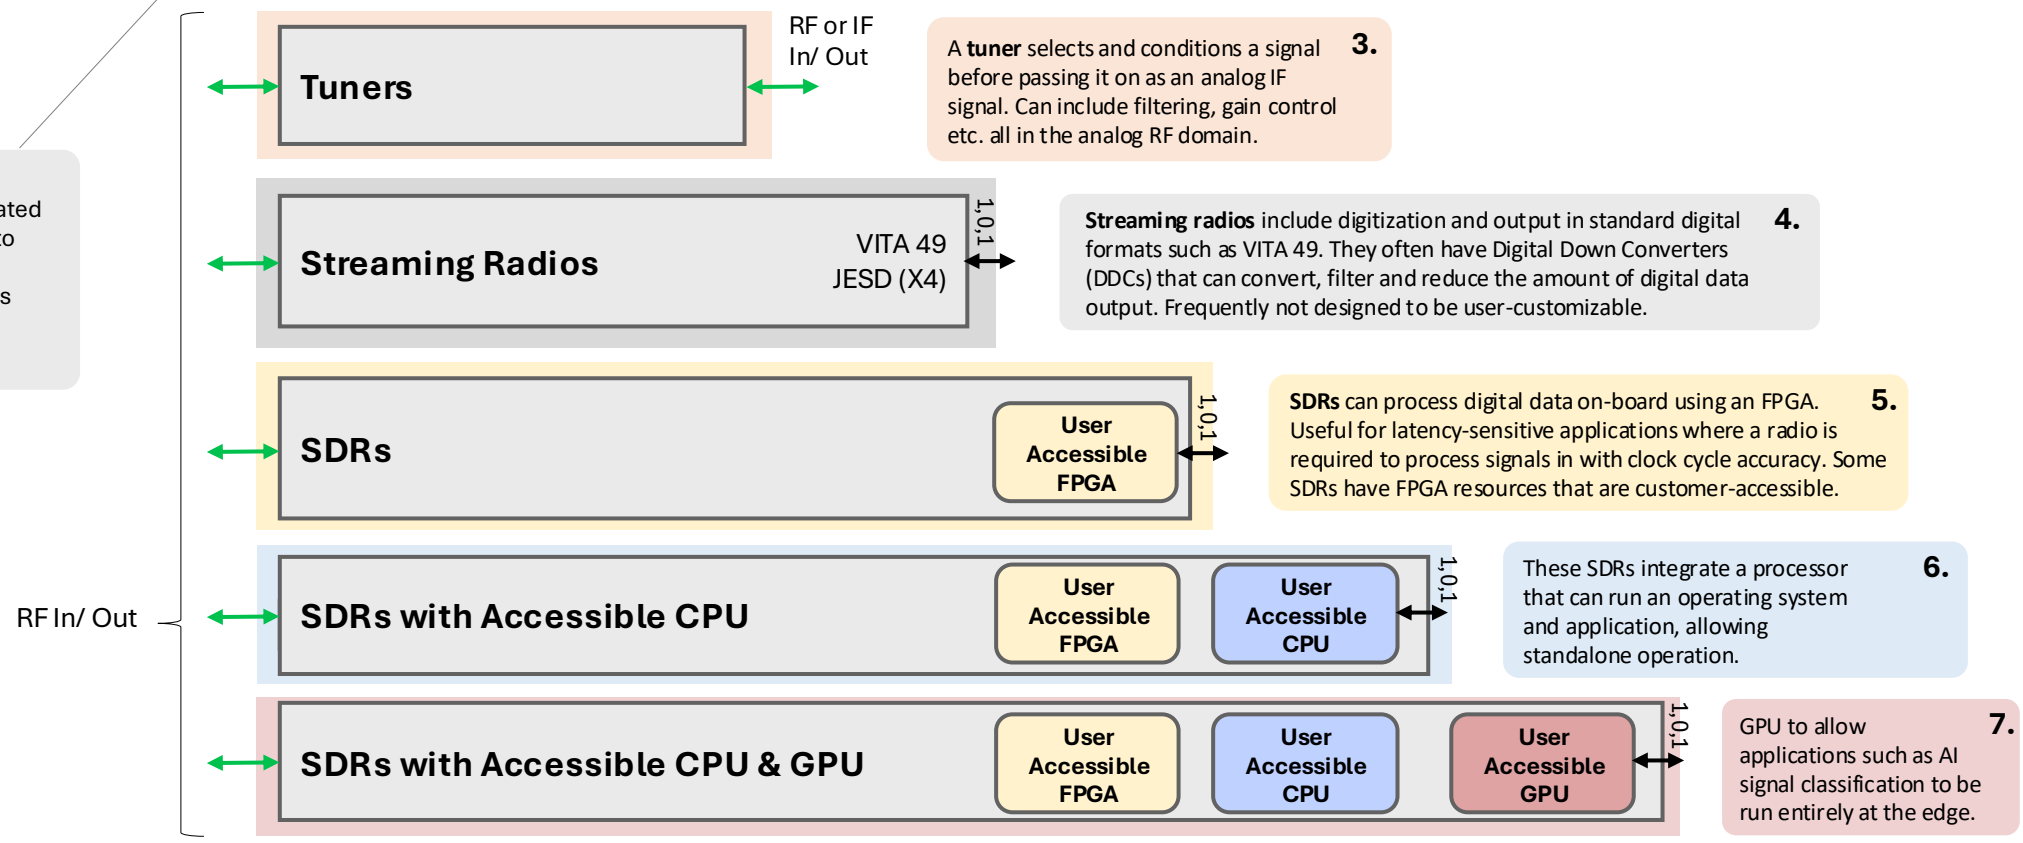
ated
to

s

RF In/ Out

Tuners

RF or IF In/ Out

A **tuner** selects and conditions a signal before passing it on as an analog IF signal. Can include filtering, gain control etc. all in the analog RF domain. 3.

Streaming Radios

VITA 49
JESD (X4)

1,0,1

**Streaming radios** include digitization and output in standard digital formats such as VITA 49. They often have Digital Down Converters (DDCs) that can convert, filter and reduce the amount of digital data output. Frequently not designed to be user-customizable. 4.

SDRs

User Accessible FPGA

1,0,1

**SDRs** can process digital data on-board using an FPGA. Useful for latency-sensitive applications where a radio is required to process signals in with clock cycle accuracy. Some SDRs have FPGA resources that are customer-accessible. 5.

SDRs with Accessible CPU

User Accessible FPGA

User Accessible CPU

1,0,1

These SDRs integrate a processor that can run an operating system and application, allowing standalone operation. 6.

SDRs with Accessible CPU & GPU

User Accessible FPGA

User Accessible CPU

User Accessible GPU

1,0,1

GPU to allow applications such as AI signal classification to be run entirely at the edge. 7.